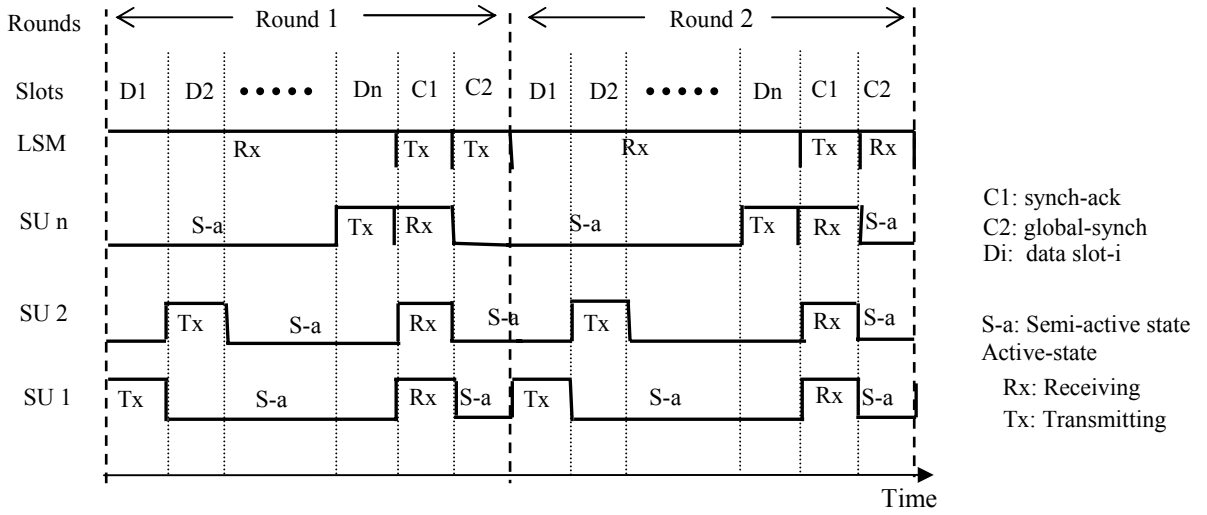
Rounds Round 1 Round 2

Slots D1 D2 ••••• Dn C1 C2 D1 D2 ••••• Dn C1 C2

LSM Rx Tx Tx Rx Tx Rx

SU n S-a Tx Rx S-a Tx Rx S-a

SU 2 Tx S-a Rx S-a Tx Rx S-a

SU 1 Tx S-a Rx S-a Tx S-a Rx S-a

Time

C1: synch-ack
C2: global-synch
Di: data slot-i

S-a: Semi-active state
Active-state
Rx: Receiving
Tx: Transmitting